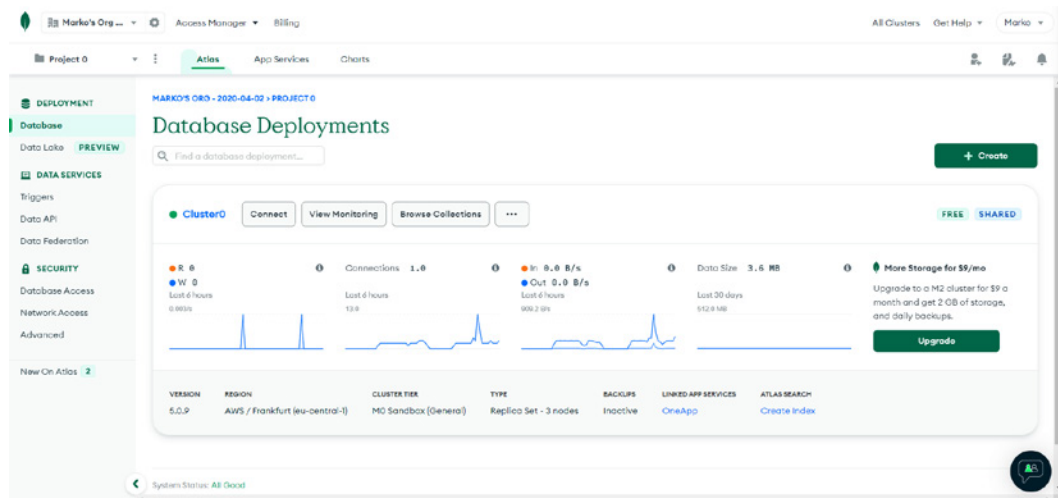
Marko's Org ... Access Manager Billing All Clusters Get Help Marko

Project 0 Atlas App Services Charts

DEPLOYMENT
Database
Data Lake PREVIEW
DATA SERVICES
Triggers
Data API
Data Federation
SECURITY
Database Access
Network Access
Advanced
New On Atlas 2

MARKO'S ORG - 2020-04-02 > PROJECT 0
Database Deployments
Find a database deployment...
+ Create

Cluster0 Connect View Monitoring Browse Collections ... FREE SHARED

R 0
W 0
Last 6 hours
0.00/s

Connections 1.0
Last 6 hours
13.0

In 0.0 B/s
Out 0.0 B/s
Last 6 hours
909.2 B/s

Data Size 3.6 MB
Last 30 days
512.0 MB

More Storage for $9/mo
Upgrade to a M2 cluster for $9 a month and get 2 GB of storage, and daily backups.
Upgrade

| VERSION | REGION | CLUSTER TIER | TYPE | BACKUPS | LINKED APP SERVICES | ATLAS SEARCH |
|---|---|---|---|---|---|---|
| 5.0.9 | AWS / Frankfurt (eu-central-1) | M0 Sandbox (General) | Replica Set - 3 nodes | Inactive | OneApp | Create Index |

System Status: All Good